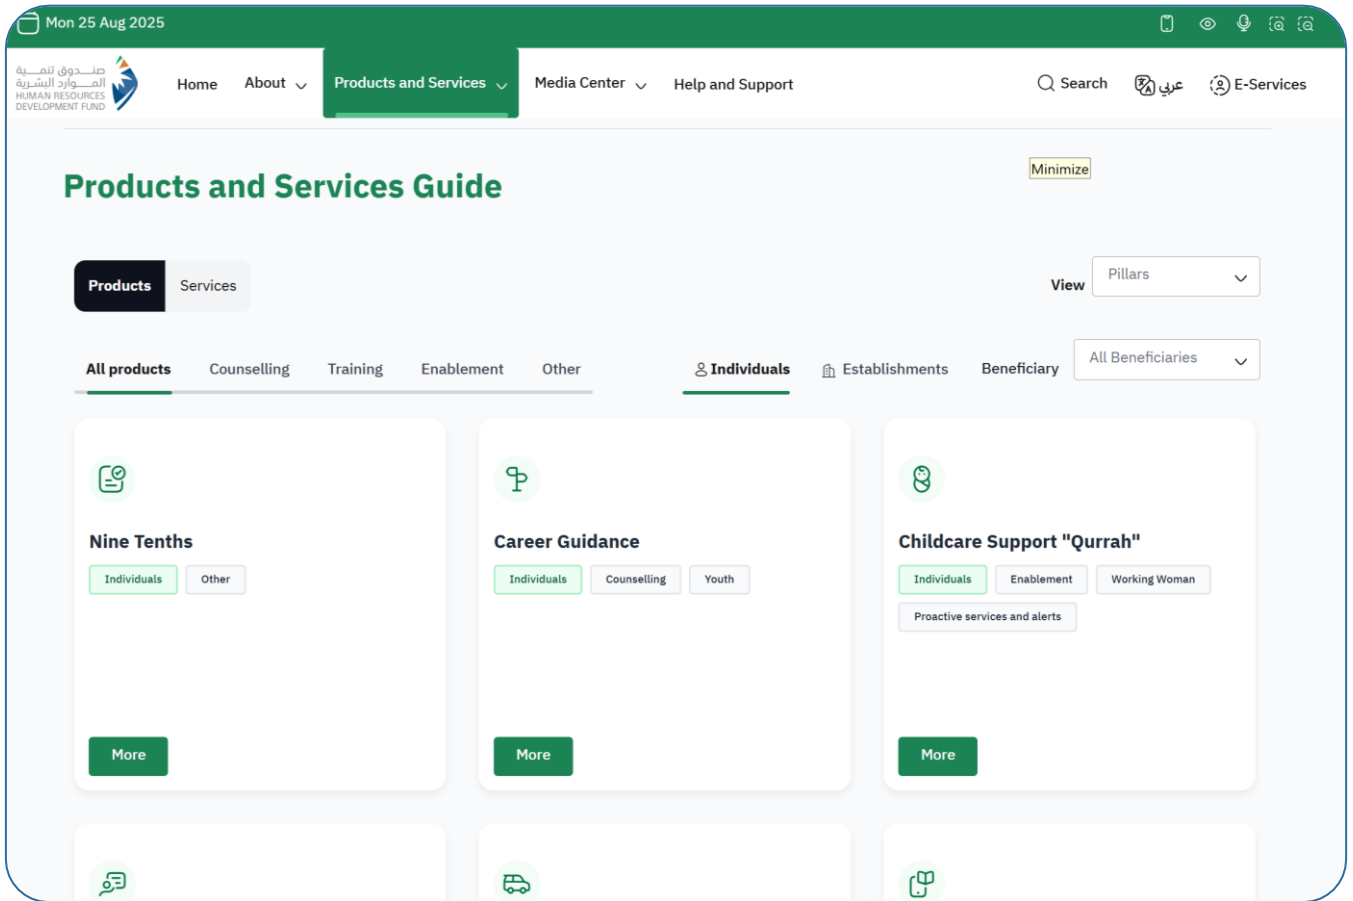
Mon 25 Aug 2025

صندوق تنمية الموارد البشرية
HUMAN RESOURCES DEVELOPMENT FUND

Home About Products and Services Media Center Help and Support

Search عربي E-Services

Minimize

Products and Services Guide

Products Services

View Pillars

All products Counselling Training Enablement Other

Individuals Establishments Beneficiary All Beneficiaries

Nine Tenths
Individuals Other
More

Career Guidance
Individuals Counselling Youth
More

Childcare Support "Qurrah"
Individuals Enablement Working Woman
Proactive services and alerts
More